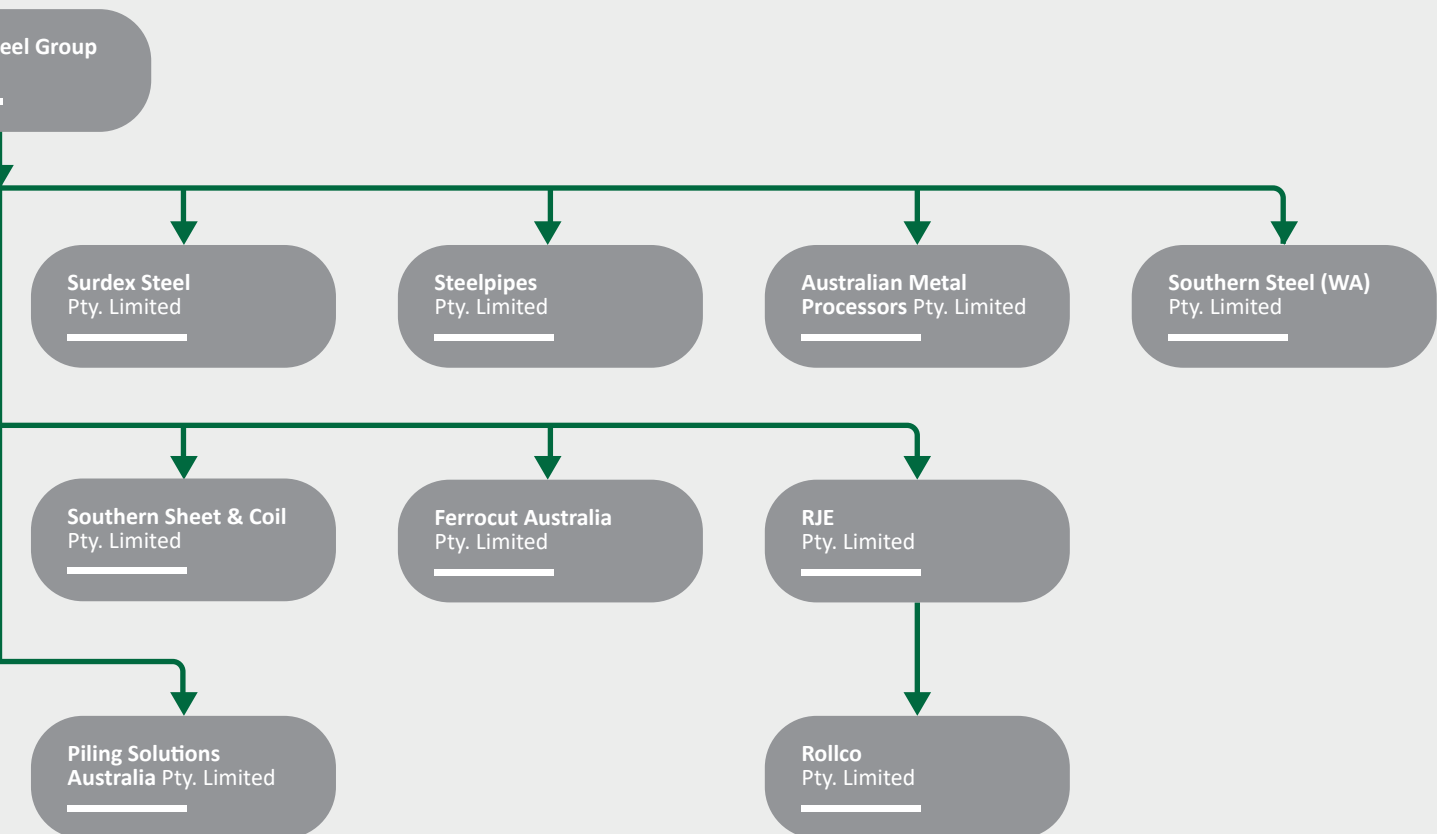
eel Group

Surdex Steel Pty. Limited

Steelpipes Pty. Limited

Australian Metal Processors Pty. Limited

Southern Steel (WA) Pty. Limited

Southern Sheet & Coil Pty. Limited

Ferrocut Australia Pty. Limited

RJE Pty. Limited

Piling Solutions Australia Pty. Limited

Rollco Pty. Limited